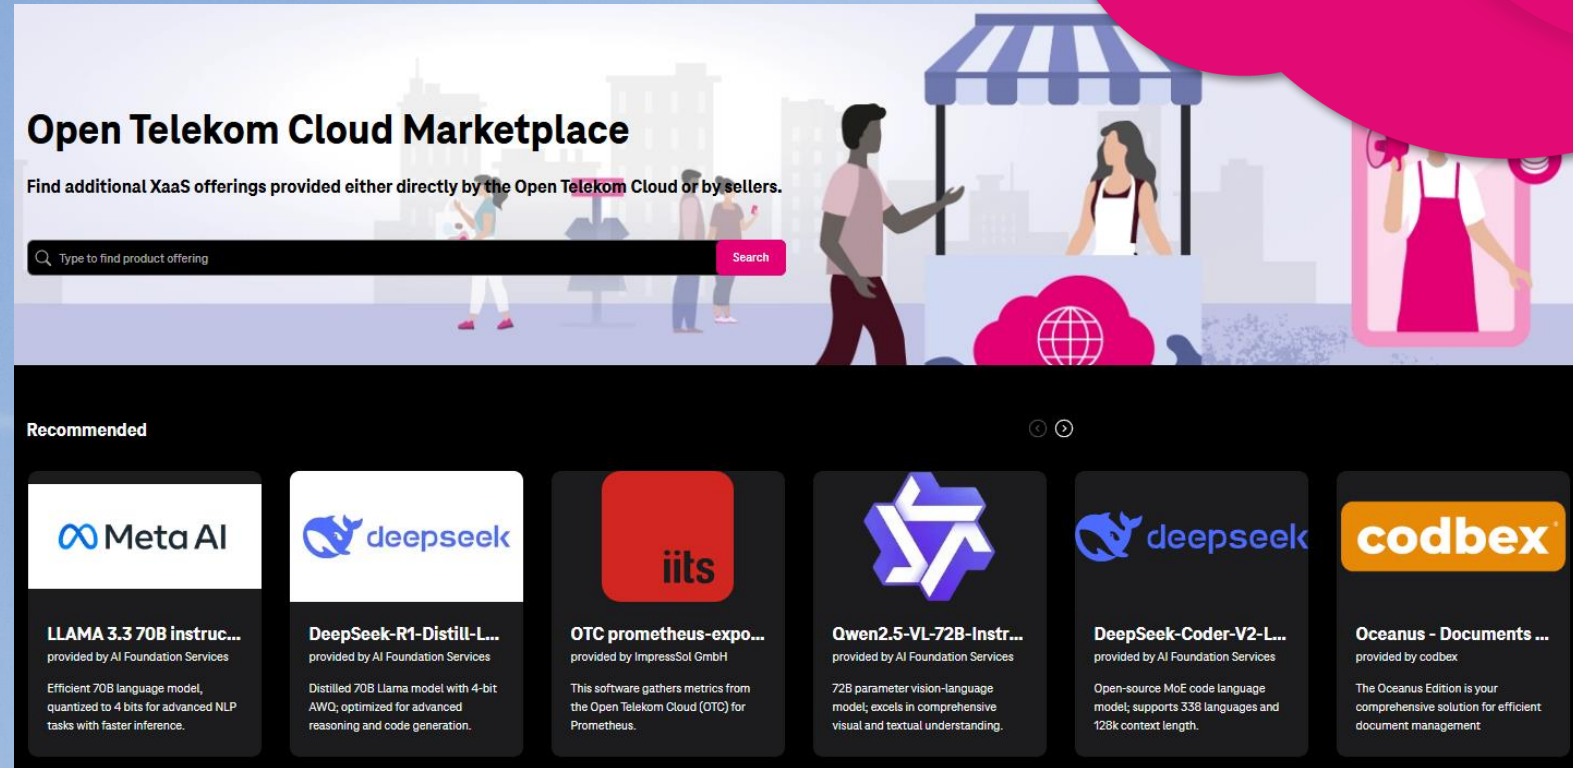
Open Telekom Cloud Marketplace

Find additional XaaS offerings provided either directly by the Open Telekom Cloud or by sellers.

Type to find product offering

Search

Recommended

Meta AI

LLAMA 3.3 70B instruc...

provided by AI Foundation Services

Efficient 70B language model, quantized to 4 bits for advanced NLP tasks with faster inference.

deepseek

DeepSeek-R1-Distill-L...

provided by AI Foundation Services

Distilled 70B Llama model with 4-bit AWQ; optimized for advanced reasoning and code generation.

iits

OTC prometheus-expo...

provided by ImpressSol GmbH

This software gathers metrics from the Open Telekom Cloud (OTC) for Prometheus.

Qwen2.5-VL-72B-Instr...

provided by AI Foundation Services

72B parameter vision-language model; excels in comprehensive visual and textual understanding.

deepseek

DeepSeek-Coder-V2-L...

provided by AI Foundation Services

Open-source MoE code language model; supports 338 languages and 128k context length.

codbex

Oceanus - Documents ...

provided by codbex

The Oceanus Edition is your comprehensive solution for efficient document management